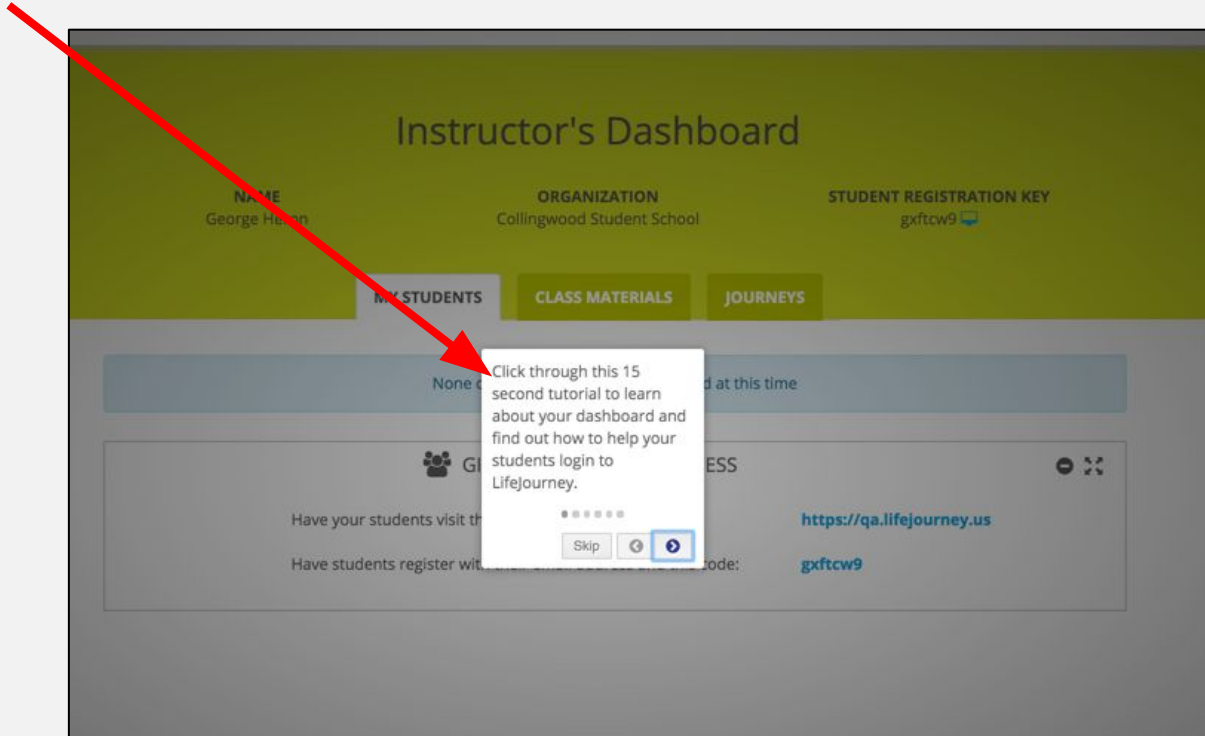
Instructor's Dashboard

NA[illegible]ME
George He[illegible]n

ORGANIZATION
Collingwood Student School

STUDENT REGISTRATION KEY
gxftcw9

M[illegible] STUDENTS

CLASS MATERIALS

JOURNEYS

None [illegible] d at this time

Click through this 15 second tutorial to learn about your dashboard and find out how to help your students login to LifeJourney.

Skip

GI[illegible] ESS

Have your students visit th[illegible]

https://qa.lifejourney.us

Have students register wit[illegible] code:

gxftcw9